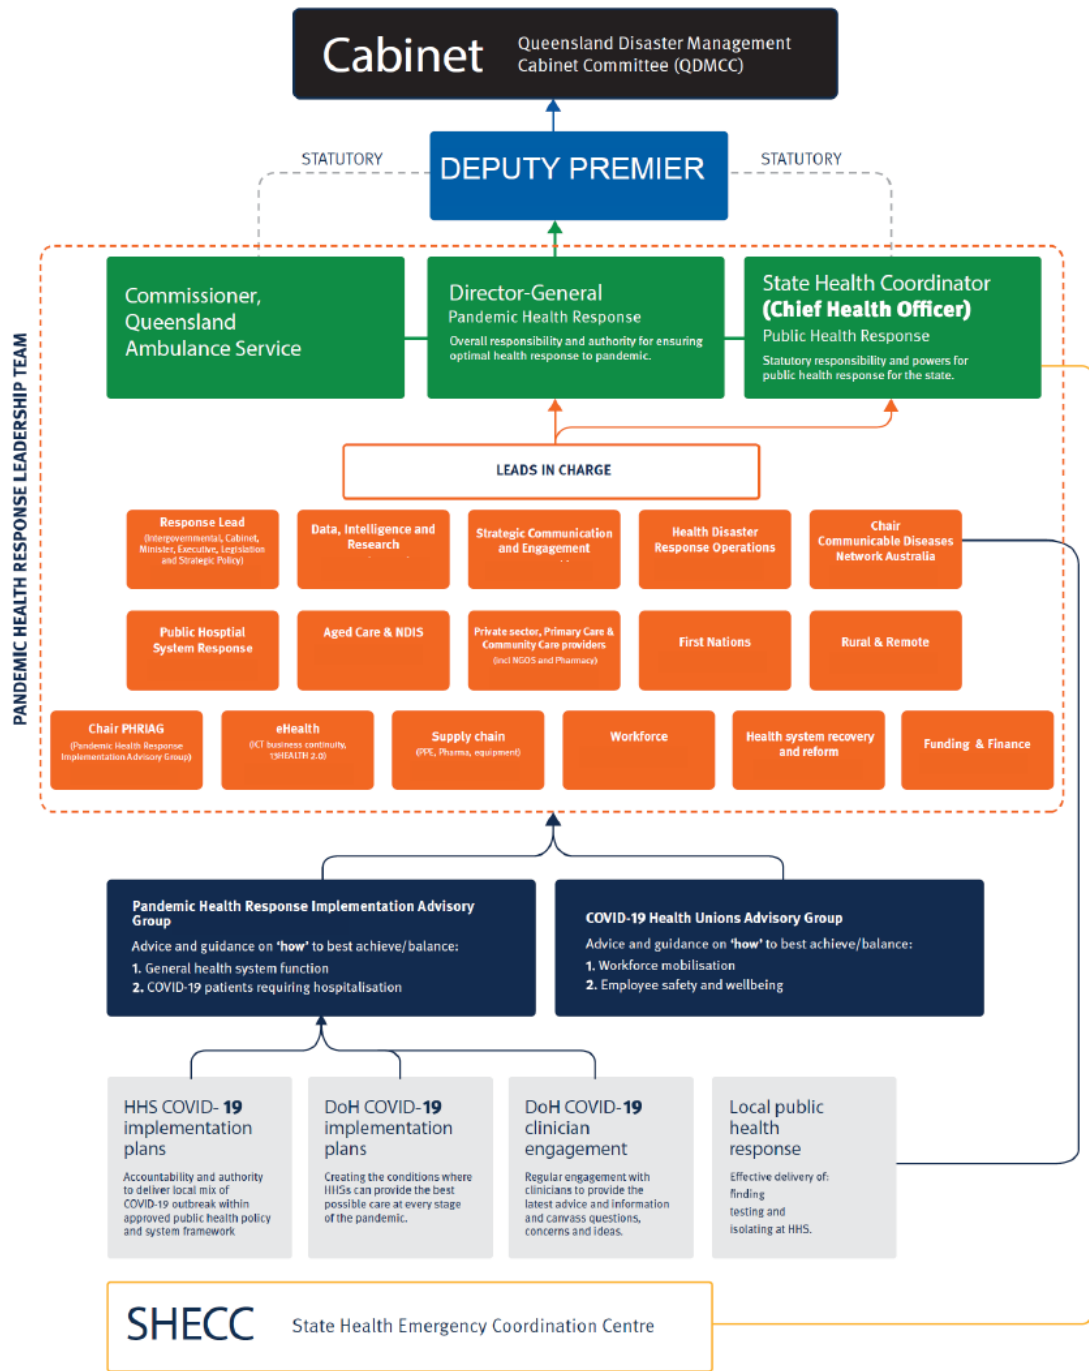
Cabinet Queensland Disaster Management Cabinet Committee (QDMCC)

STATUTORY

DEPUTY PREMIER

STATUTORY

PANDEMIC HEALTH RESPONSE LEADERSHIP TEAM

Commissioner, Queensland Ambulance Service

Director-General
Pandemic Health Response
Overall responsibility and authority for ensuring optimal health response to pandemic.

State Health Coordinator
(Chief Health Officer)
Public Health Response
Statutory responsibility and powers for public health response for the state.

LEADS IN CHARGE

Response Lead
(Intergovernmental, Cabinet, Minister, Executive, Legislation and Strategic Policy)

Data, Intelligence and Research

Strategic Communication and Engagement

Health Disaster Response Operations

Chair
Communicable Diseases Network Australia

Public Hosptial System Response

Aged Care & NDIS

Private sector, Primary Care & Community Care providers
(incl NGOS and Pharmacy)

First Nations

Rural & Remote

Chair PHRIAG
(Pandemic Health Response Implementation Advisory Group)

eHealth
(ICT business continuity, 13HEALTH 2.0)

Supply chain
(PPE, Pharma, equipment)

Workforce

Health system recovery and reform

Funding & Finance

Pandemic Health Response Implementation Advisory Group
Advice and guidance on 'how' to best achieve/balance:
1. General health system function
2. COVID-19 patients requiring hospitalisation

COVID-19 Health Unions Advisory Group
Advice and guidance on 'how' to best achieve/balance:
1. Workforce mobilisation
2. Employee safety and wellbeing

HHS COVID-19 implementation plans
Accountability and authority to deliver local mix of COVID-19 outbreak within approved public health policy and system framework

DoH COVID-19 implementation plans
Creating the conditions where HHSs can provide the best possible care at every stage of the pandemic.

DoH COVID-19 clinician engagement
Regular engagement with clinicians to provide the latest advice and information and canvass questions, concerns and ideas.

Local public health response
Effective delivery of:
finding
testing and
isolating at HHS.

SHECC State Health Emergency Coordination Centre